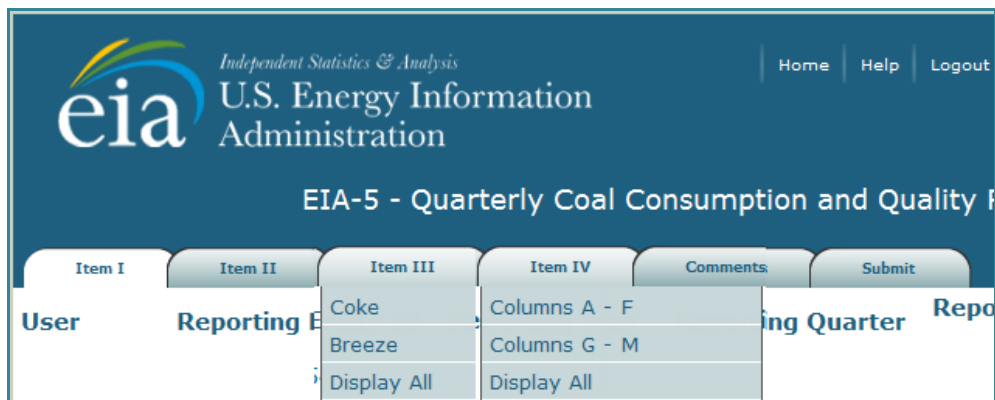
eia

Independent Statistics & Analysis

U.S. Energy Information Administration

Home | Help | Logout

EIA-5 - Quarterly Coal Consumption and Quality F

Item I | Item II | Item III | Item IV | Comments | Submit

Coke
Breeze
Display All

Columns A - F
Columns G - M
Display All

User

Reporting E

ing Quarter

Repo